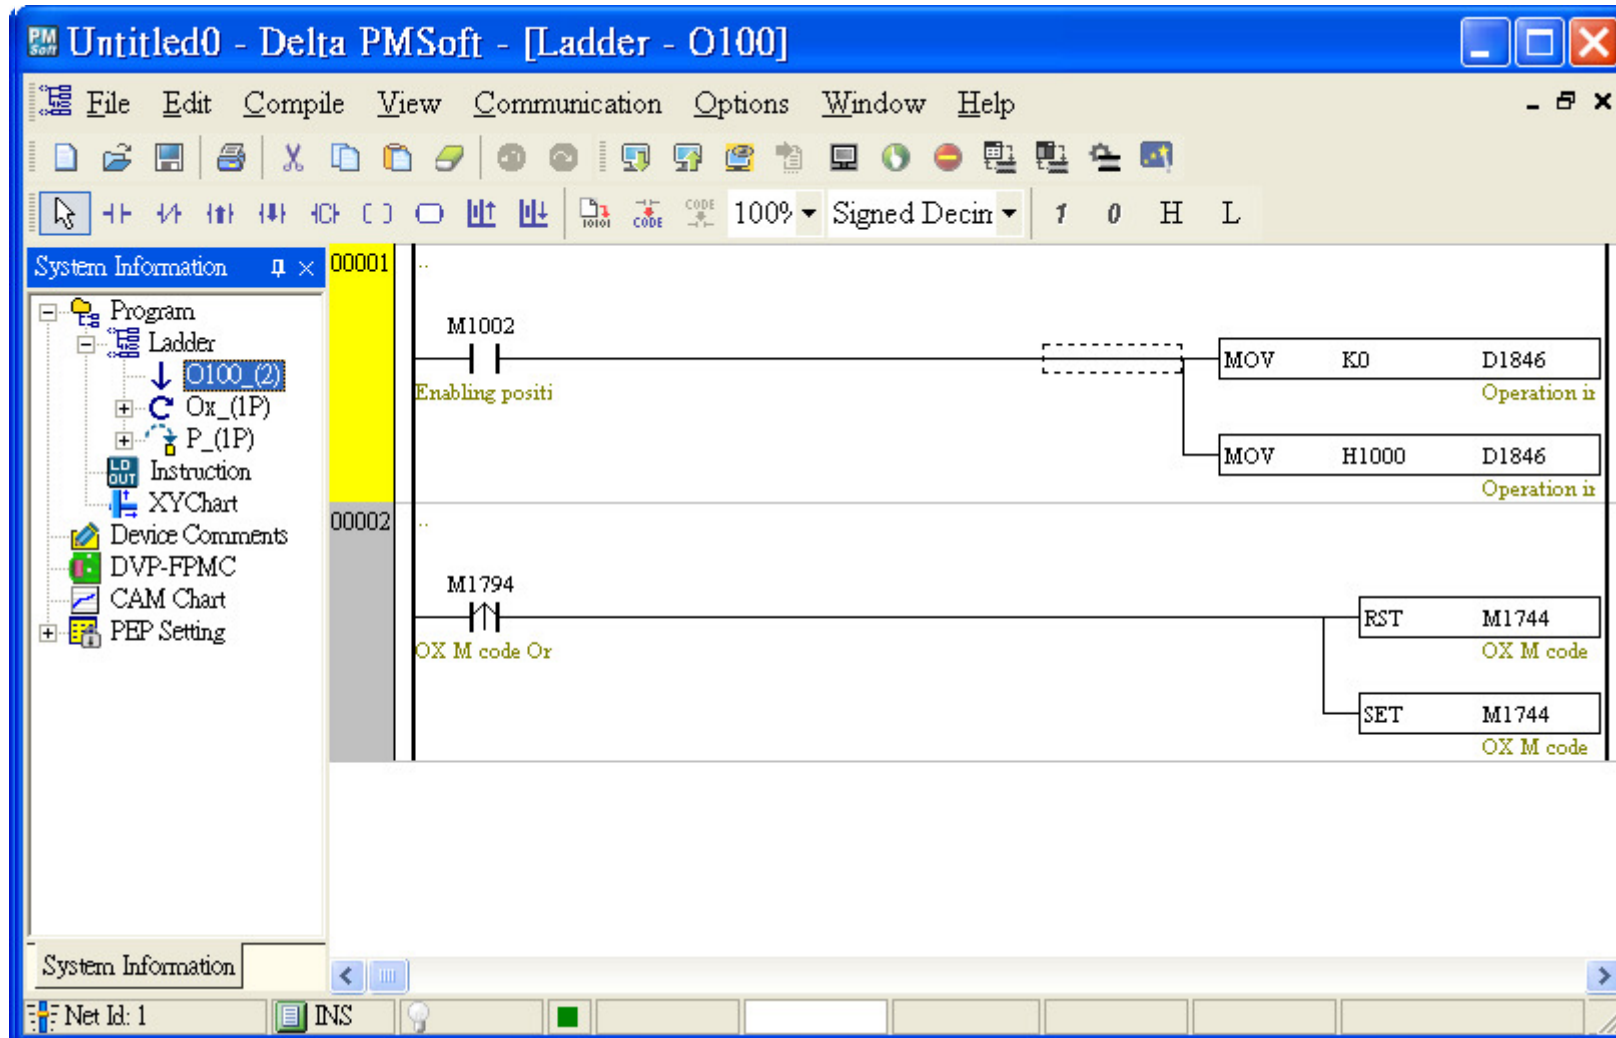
Untitled0 - Delta PMSoft - [Ladder - O100]

File Edit Compile View Communication Options Window Help

100% Signed Decin 1 0 H L

System Information

Program
Ladder
O100_(2)
Ox_(1P)
P_(1P)
Instruction
XYChart
Device Comments
DVP-FPMC
CAM Chart
PEP Setting

00001
M1002
Enabling positi
MOV K0 D1846
Operation ir
MOV H1000 D1846
Operation ir

00002
M1794
OX M code Or
RST M1744
OX M code
SET M1744
OX M code

System Information

Net Id: 1 INS